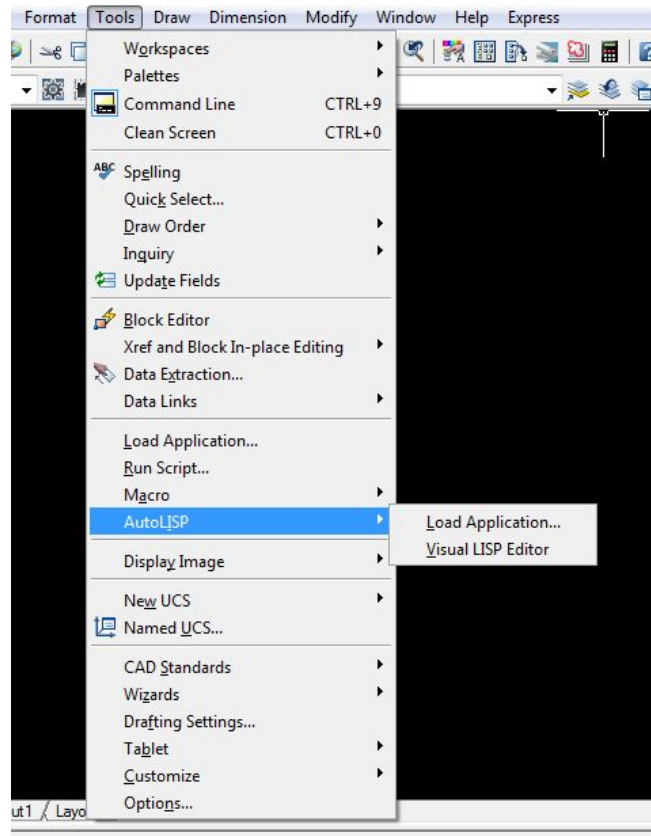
Format Tools Draw Dimension Modify Window Help Express

Workspaces
Palettes
Command Line CTRL+9
Clean Screen CTRL+0

Spelling
Quick Select...
Draw Order
Inquiry
Update Fields

Block Editor
Xref and Block In-place Editing
Data Extraction...
Data Links

Load Application...
Run Script...
Macro
AutoLISP

Load Application...
Visual LISP Editor

Display Image

New UCS
Named UCS...

CAD Standards
Wizards
Drafting Settings...
Tablet
Customize
Options...

ut1 Layo